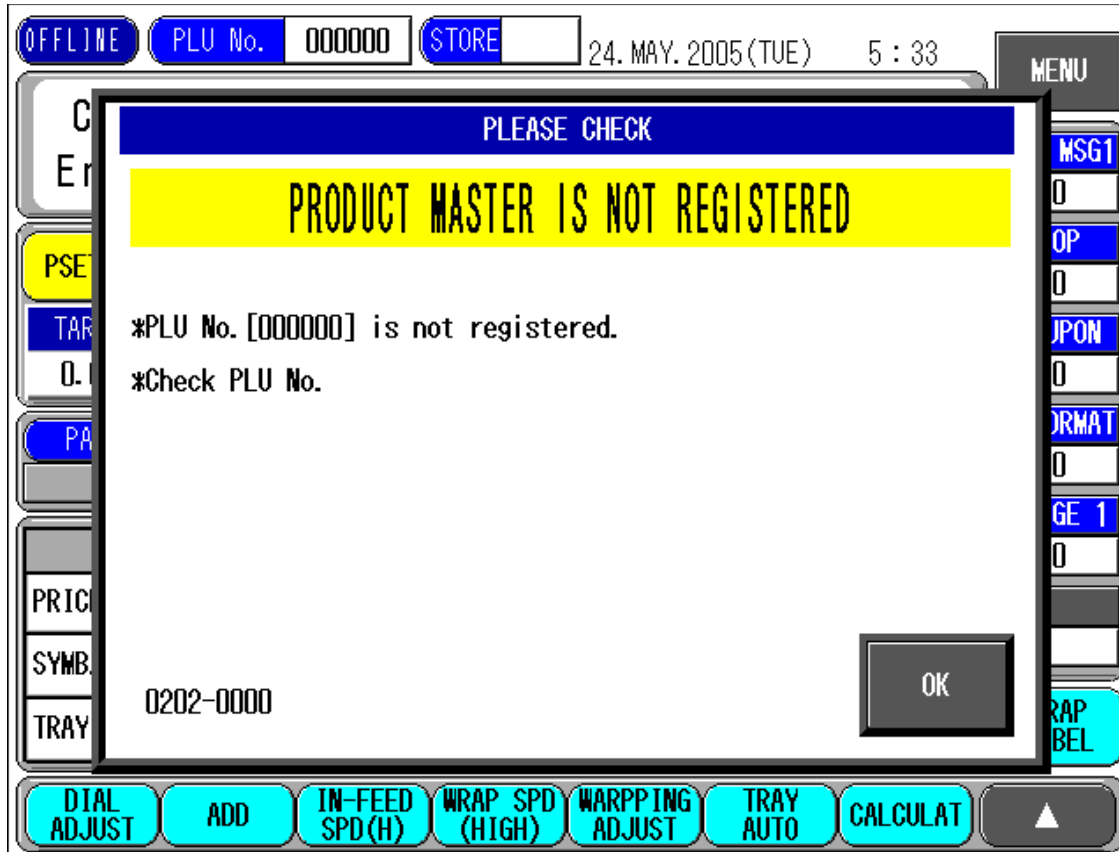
OFFLINE PLU No. 000000 STORE 24. MAY. 2005(TUE) 5 : 33

MENU

C
Er

PLEASE CHECK

PRODUCT MASTER IS NOT REGISTERED

*PLU No.[000000] is not registered.

*Check PLU No.

0202-0000

OK

MSG1
0
OP
0
JPON
0
RMAT
0
GE 1
0

PSET
TAR
0.
PA
PRIC
SYMB
TRAY

RAP
BEL

DIAL ADJUST | ADD | IN-FEED SPD(H) | WRAP SPD (HIGH) | WARPPING ADJUST | TRAY AUTO | CALCULAT | ▲